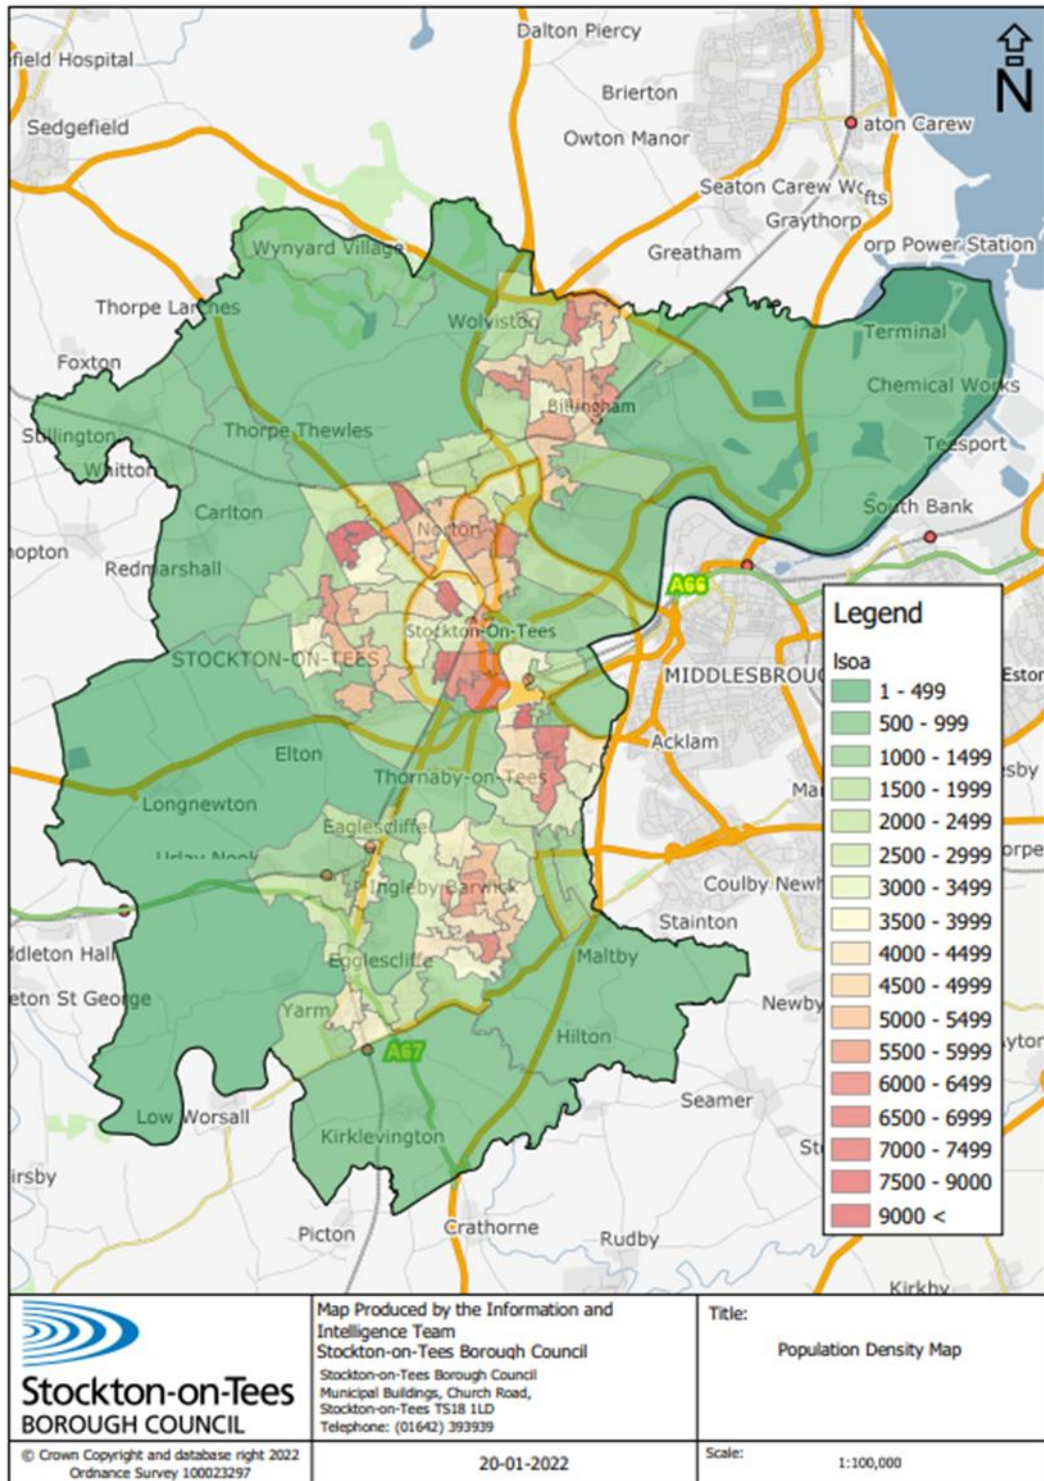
Dalton Piercy
field Hospital
N
Brierton
Sedgefield
Owton Manor
aton Carew
Seaton Carew Wc fts
Graythorp
orp Power Station
Greatham
Wynyard Village
Thorpe Larches
Wolviston
Terminal
Foxton
Chemical Works
Billingham
Stillington
Thorpe Thewles
Teesport
Whitton
Carlton
South Bank
Norton
opton
Redmarshall
A66
Legend
Stockton-On-Tees
STOCKTON-ON-TEES
Isoa
MIDDLESBROU
Eston
Acklam
Elton
Thornaby-on-Tees
Longnewton
Ma
Eaglescliffe
Urlay Nook
Ingleby Barwick
Coulby Newh
Stainton
dleton Hall
Egglescliffe
Maltby
ton St George
Newby
Yarm
Hilton
A67
Low Worsall
Seamer
Kirklevington
St
irsby
Picton
Crathorne
Rudby
Kirkby

| Legend |
|---|
| 1 - 499 |
| 500 - 999 |
| 1000 - 1499 |
| 1500 - 1999 |
| 2000 - 2499 |
| 2500 - 2999 |
| 3000 - 3499 |
| 3500 - 3999 |
| 4000 - 4499 |
| 4500 - 4999 |
| 5000 - 5499 |
| 5500 - 5999 |
| 6000 - 6499 |
| 6500 - 6999 |
| 7000 - 7499 |
| 7500 - 9000 |
| 9000 < |

Stockton-on-Tees
BOROUGH COUNCIL

Map Produced by the Information and Intelligence Team
Stockton-on-Tees Borough Council
Stockton-on-Tees Borough Council
Municipal Buildings, Church Road,
Stockton-on-Tees TS18 1LD
Telephone: (01642) 393939

Title:
Population Density Map

© Crown Copyright and database right 2022
Ordnance Survey 100023297

20-01-2022

Scale:
1:100,000